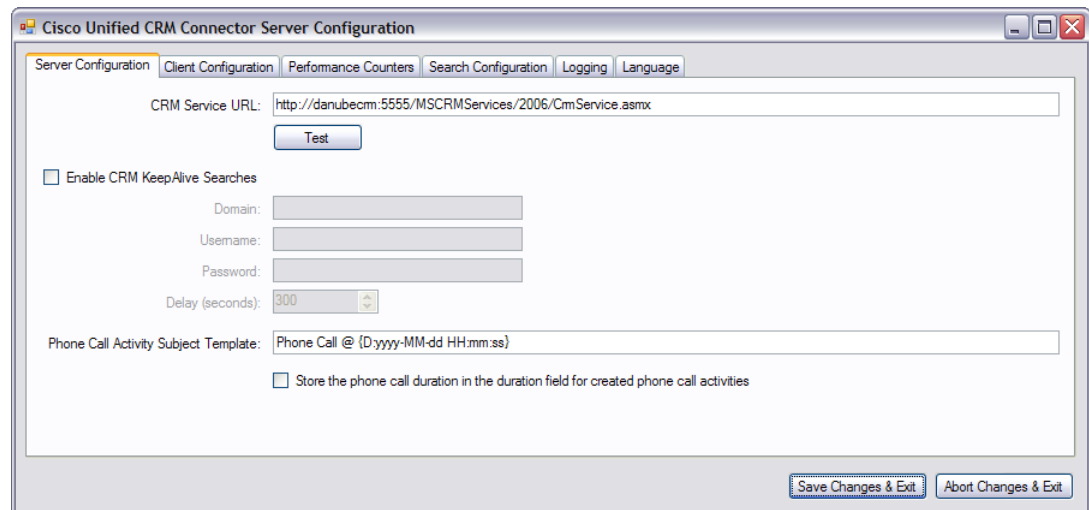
Cisco Unified CRM Connector Server Configuration

Server Configuration | Client Configuration | Performance Counters | Search Configuration | Logging | Language

CRM Service URL: http://danubecrm:5555/MSCRMServices/2006/CrmService.asmx

Test

Enable CRM KeepAlive Searches

Domain:

Username:

Password:

Delay (seconds): 300

Phone Call Activity Subject Template: Phone Call @ {D:yyyy-MM-dd HH:mm:ss}

Store the phone call duration in the duration field for created phone call activities

Save Changes & Exit

Abort Changes & Exit